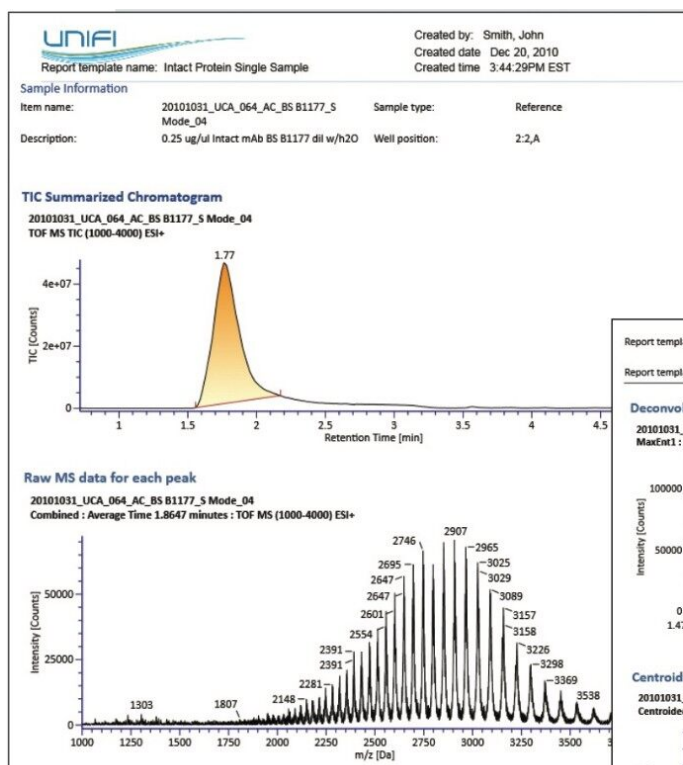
UNIFI
Report template name: Intact Protein Single Sample

Created by: Smith, John
Created date Dec 20, 2010
Created time 3:44:29PM EST

Sample Information

| Item name: | 20101031_UCA_064_AC_BS B1177_S Mode_04 | Sample type: | Reference |
|---|---|---|---|
| Description: | 0.25 ug/ul Intact mAb BS B1177 dil w/h2O | Well position: | 2:2,A |

TIC Summarized Chromatogram
20101031_UCA_064_AC_BS B1177_S Mode_04
TOF MS TIC (1000-4000) ESI+

1.77
4e+07
2e+07
0
TIC [Counts]
1 1.5 2 2.5 3 3.5 4 4.5
Retention Time [min]

Raw MS data for each peak
20101031_UCA_064_AC_BS B1177_S Mode_04
Combined : Average Time 1.8647 minutes : TOF MS (1000-4000) ESI+

2907 2746 2965 2695 3025 2647 3029 2647 3089 2601 3157 2554 3158 2391 3226 2391 3298 2281 3369 2148 3538 1303 1807
50000
25000
0
Intensity [Counts]
1000 1250 1500 1750 2000 2250 2500 2750 3000 3250 3500
m/z [Da]

Report templ
Report templ
Deconvol
20101031_
MaxEnt1 :
100000
50000
0
1.47
Intensity [Counts]
Centroid
20101031_
Centroidec